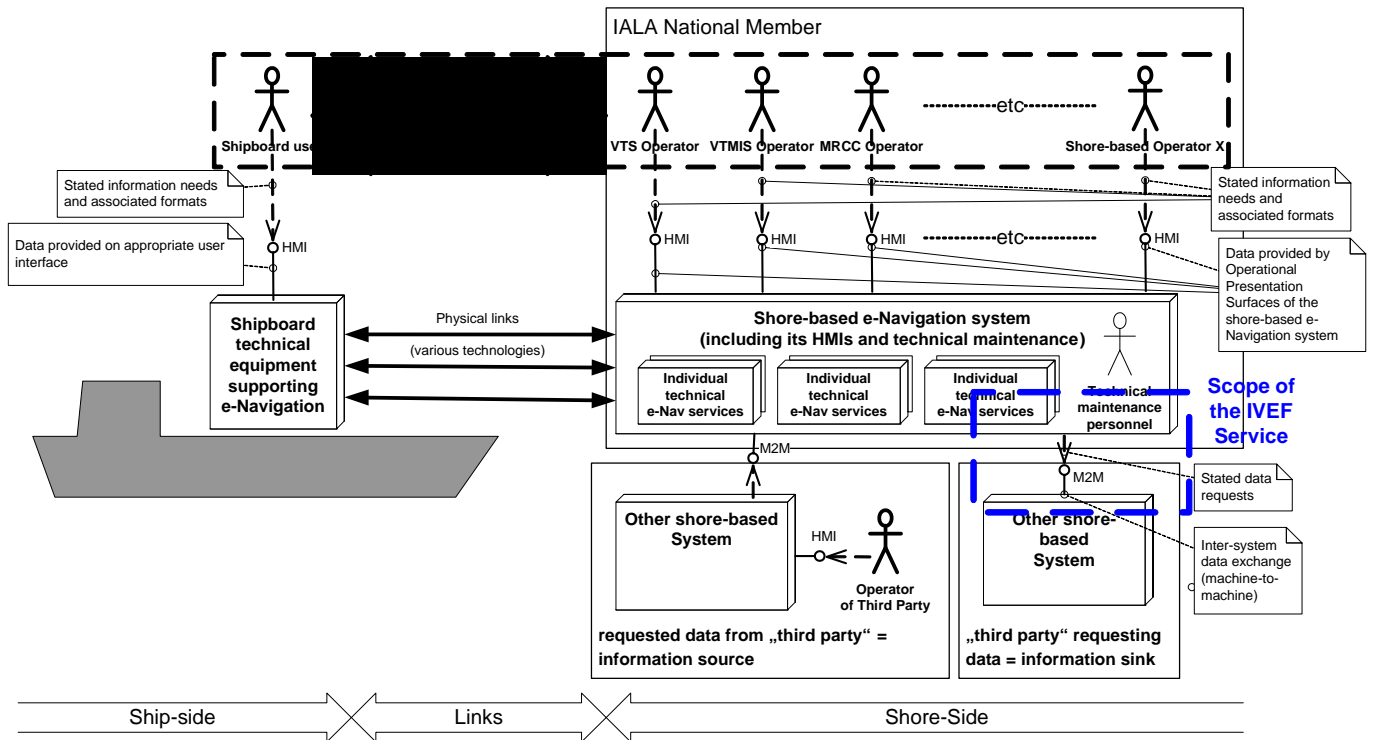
IALA National Member

Shipboard use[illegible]

VTS Operator

VTMIS Operator

MRCC Operator

----------etc----------

Shore-based Operator X

Stated information needs and associated formats

Data provided on appropriate user interface

HMI

Stated information needs and associated formats

HMI

HMI

HMI

----------etc----------

HMI

Data provided by Operational Presentation Surfaces of the shore-based e-Navigation system

Shipboard technical equipment supporting e-Navigation

Physical links

(various technologies)

Shore-based e-Navigation system (including its HMIs and technical maintenance)

Individual technical e-Nav services

Individual technical e-Nav services

Individual technical e-Nav services

Technical maintenance personnel

Scope of the IVEF Service

M2M

M2M

Stated data requests

Other shore-based System

HMI

Operator of Third Party

Other shore-based System

Inter-system data exchange (machine-to-machine)

requested data from „third party“ = information source

„third party“ requesting data = information sink

Ship-side

Links

Shore-Side